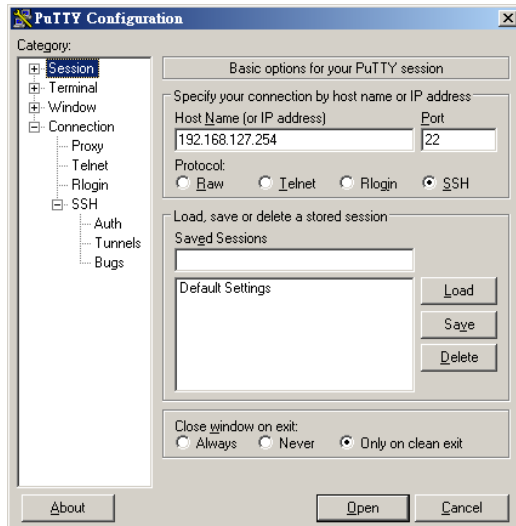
PuTTY Configuration

Category:

Session
Terminal
Window
Connection
Proxy
Telnet
Rlogin
SSH
Auth
Tunnels
Bugs

Basic options for your PuTTY session

Specify your connection by host name or IP address
Host Name (or IP address)
192.168.127.254
Port
22
Protocol:
Raw
Telnet
Rlogin
SSH

Load, save or delete a stored session
Saved Sessions

Default Settings

Load
Save
Delete

Close window on exit:
Always
Never
Only on clean exit

About
Open
Cancel